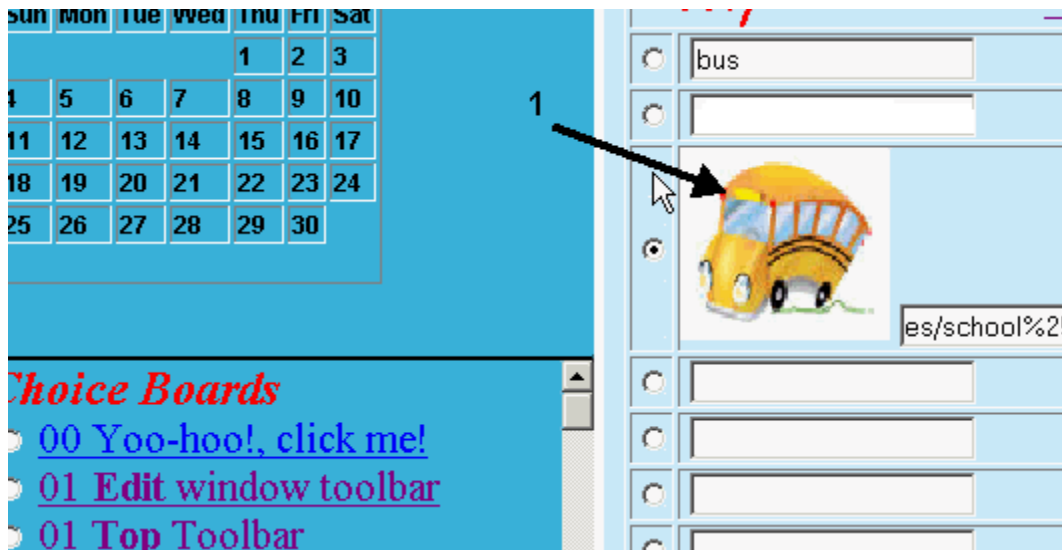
| Sun | Mon | Tue | Wed | Thu | Fri | Sat |
|---|---|---|---|---|---|---|
| | | | | 1 | 2 | 3 |
| 4 | 5 | 6 | 7 | 8 | 9 | 10 |
| 11 | 12 | 13 | 14 | 15 | 16 | 17 |
| 18 | 19 | 20 | 21 | 22 | 23 | 24 |
| 25 | 26 | 27 | 28 | 29 | 30 | |

Choice Boards
00 Yoo-hoo!, click me!
01 Edit window toolbar
01 Top Toolbar

bus

1

es/school%2